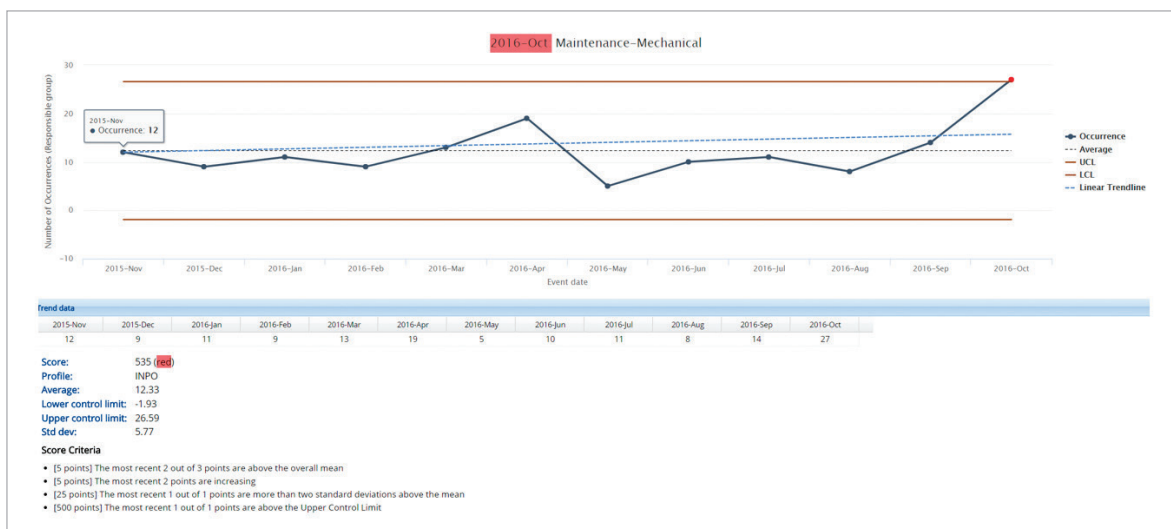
2016-Oct Maintenance-Mechanical

30
20
10
0
-10

Number of Occurrences (Responsible group)

2015-Nov
• Occurrence: 12

2015-Nov 2015-Dec 2016-Jan 2016-Feb 2016-Mar 2016-Apr 2016-May 2016-Jun 2016-Jul 2016-Aug 2016-Sep 2016-Oct

Event date

Occurrence
Average
UCL
LCL
Linear Trendline

Trend data

| 2015-Nov | 2015-Dec | 2016-Jan | 2016-Feb | 2016-Mar | 2016-Apr | 2016-May | 2016-Jun | 2016-Jul | 2016-Aug | 2016-Sep | 2016-Oct |
|---|---|---|---|---|---|---|---|---|---|---|---|
| 12 | 9 | 11 | 9 | 13 | 19 | 5 | 10 | 11 | 8 | 14 | 27 |

Score: 535 (red)
Profile: INPO
Average: 12.33
Lower control limit: -1.93
Upper control limit: 26.59
Std dev: 5.77

Score Criteria

• [5 points] The most recent 2 out of 3 points are above the overall mean
• [5 points] The most recent 2 points are increasing
• [25 points] The most recent 1 out of 1 points are more than two standard deviations above the mean
• [500 points] The most recent 1 out of 1 points are above the Upper Control Limit